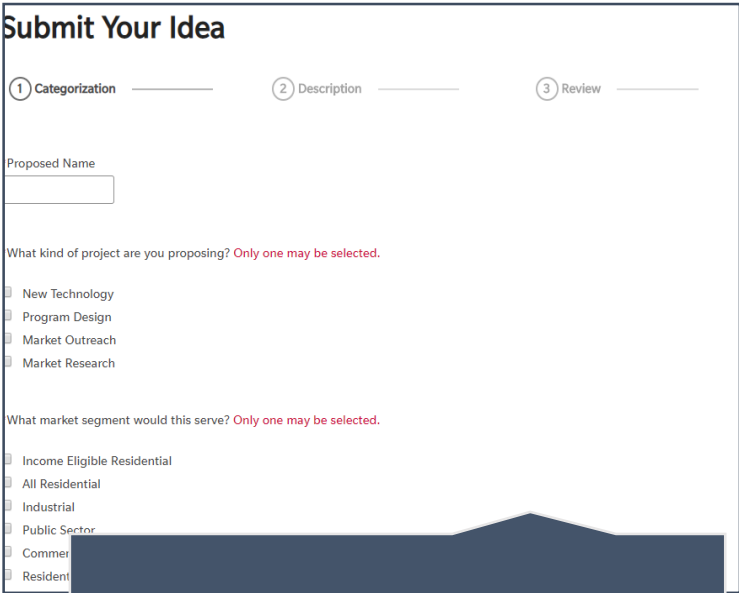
Submit Your Idea

1 Categorization

2 Description

3 Review

Proposed Name

What kind of project are you proposing? Only one may be selected.

New Technology
Program Design
Market Outreach
Market Research

What market segment would this serve? Only one may be selected.

Income Eligible Residential
All Residential
Industrial
Public Sector
Commer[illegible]
Resident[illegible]